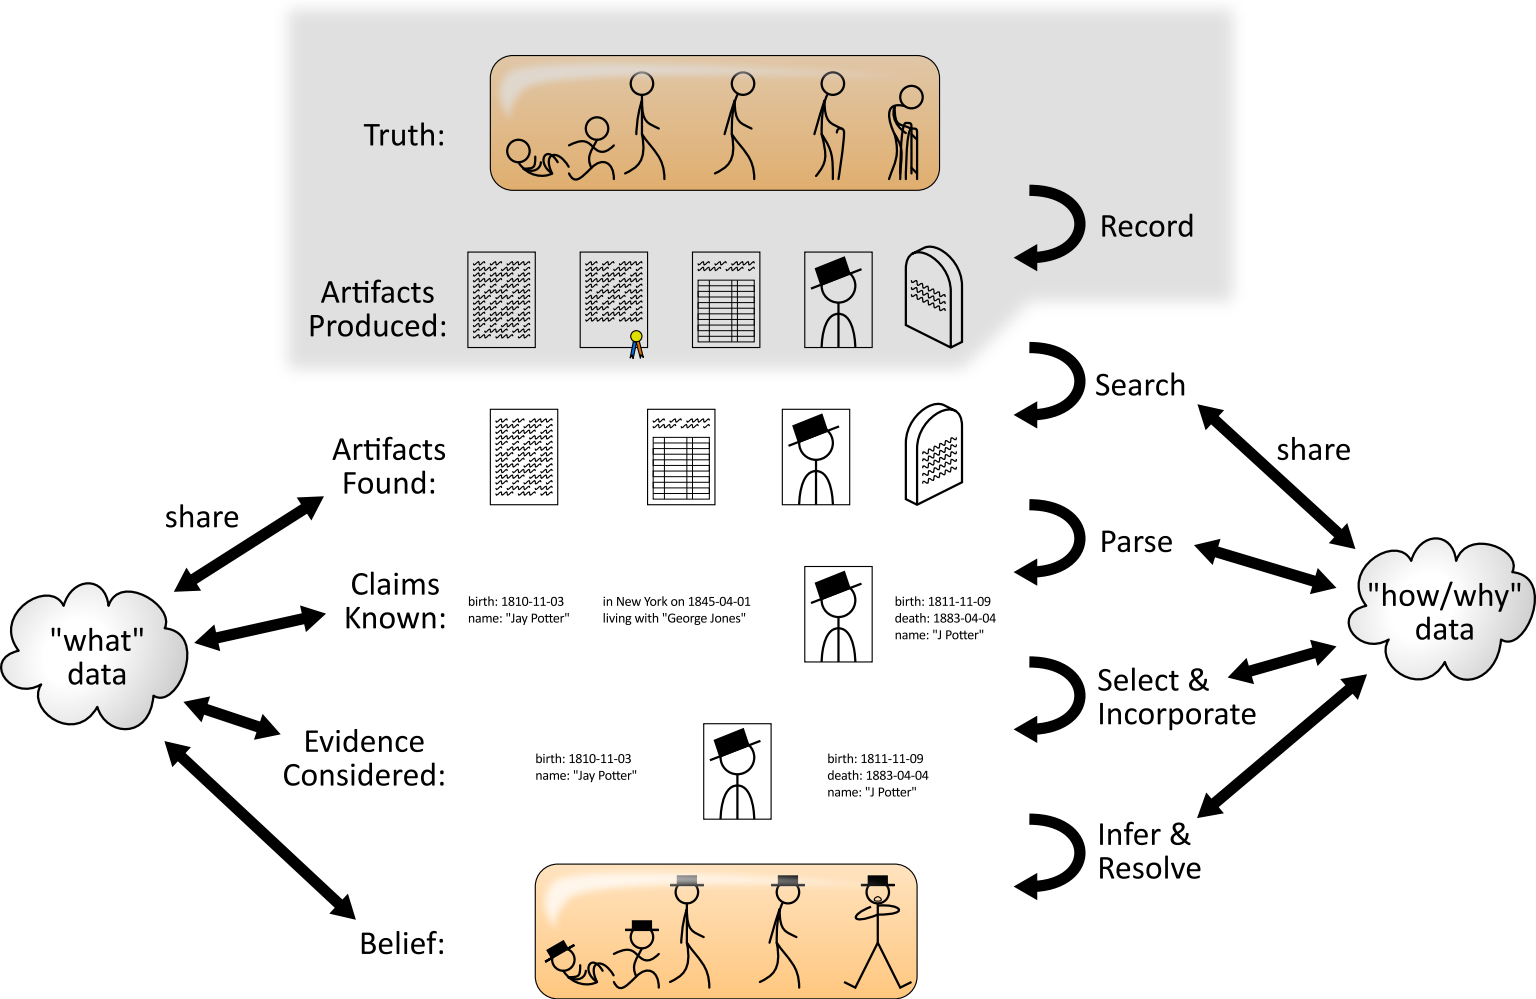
Truth:

Record

Artifacts Produced:

Search

share

Artifacts Found:

share

Parse

Claims Known:

birth: 1810-11-03
name: "Jay Potter"

in New York on 1845-04-01
living with "George Jones"

birth: 1811-11-09
death: 1883-04-04
name: "J Potter"

"what" data

"how/why" data

Select & Incorporate

Evidence Considered:

birth: 1810-11-03
name: "Jay Potter"

birth: 1811-11-09
death: 1883-04-04
name: "J Potter"

Infer & Resolve

Belief: